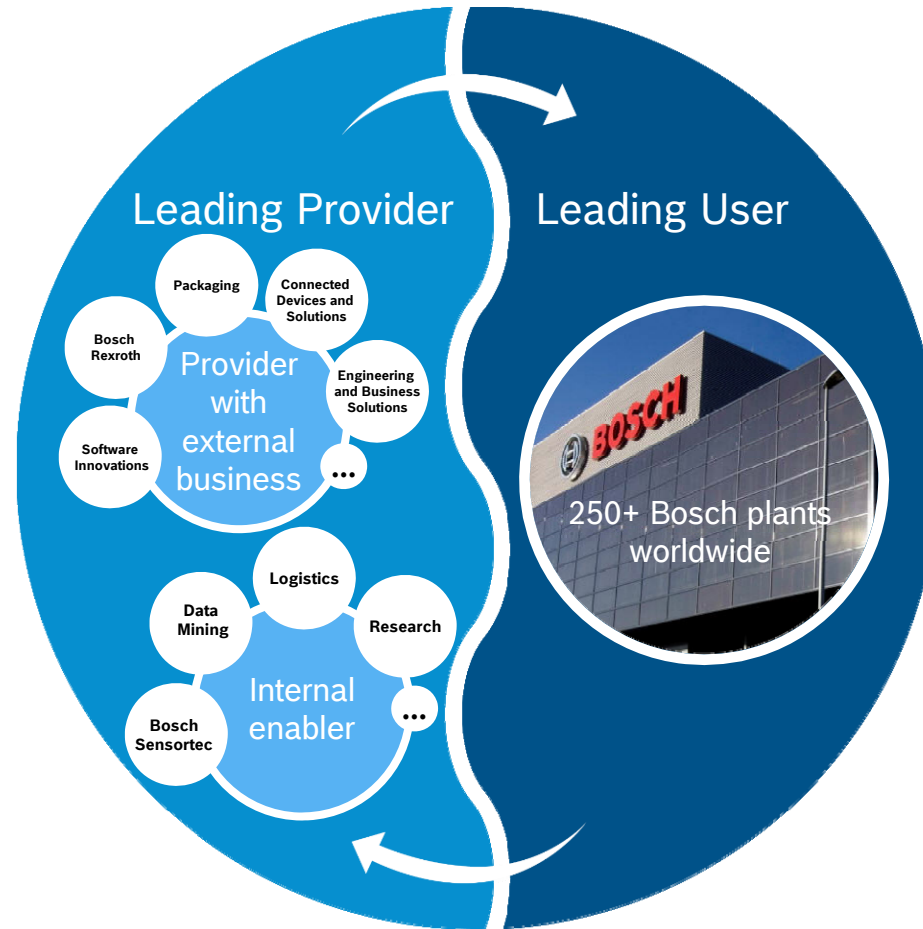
Leading Provider

Packaging

Connected Devices and Solutions

Bosch Rexroth

Provider with external business

Engineering and Business Solutions

Software Innovations

...

Logistics

Data Mining

Research

Internal enabler

Bosch Sensortec

...

Leading User

BOSCH

250+ Bosch plants worldwide